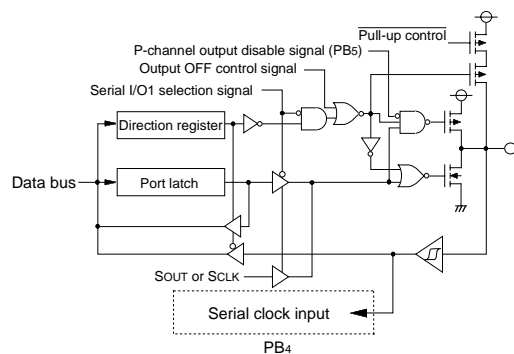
$\overline{\text{Pull-up control}}$

P-channel output disable signal (PB5)

Output OFF control signal

Serial I/O1 selection signal

Direction register

Data bus

Port latch

SOUT or SCLK

Serial clock input

PB4